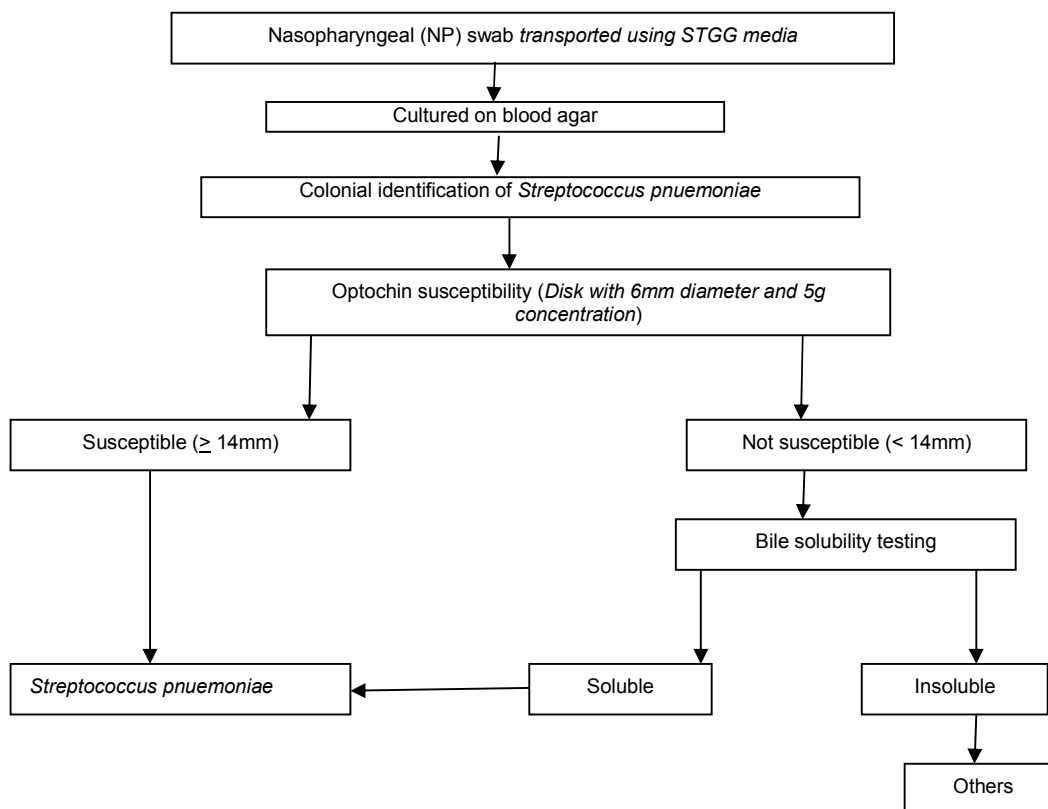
Nasopharyngeal (NP) swab transported using STGG media

Cultured on blood agar

Colonial identification of Streptococcus pnuemoniae

Optochin susceptibility (Disk with 6mm diameter and 5g concentration)

Susceptible ($\geq$ 14mm)

Not susceptible (< 14mm)

Bile solubility testing

Streptococcus pnuemoniae

Soluble

Insoluble

Others